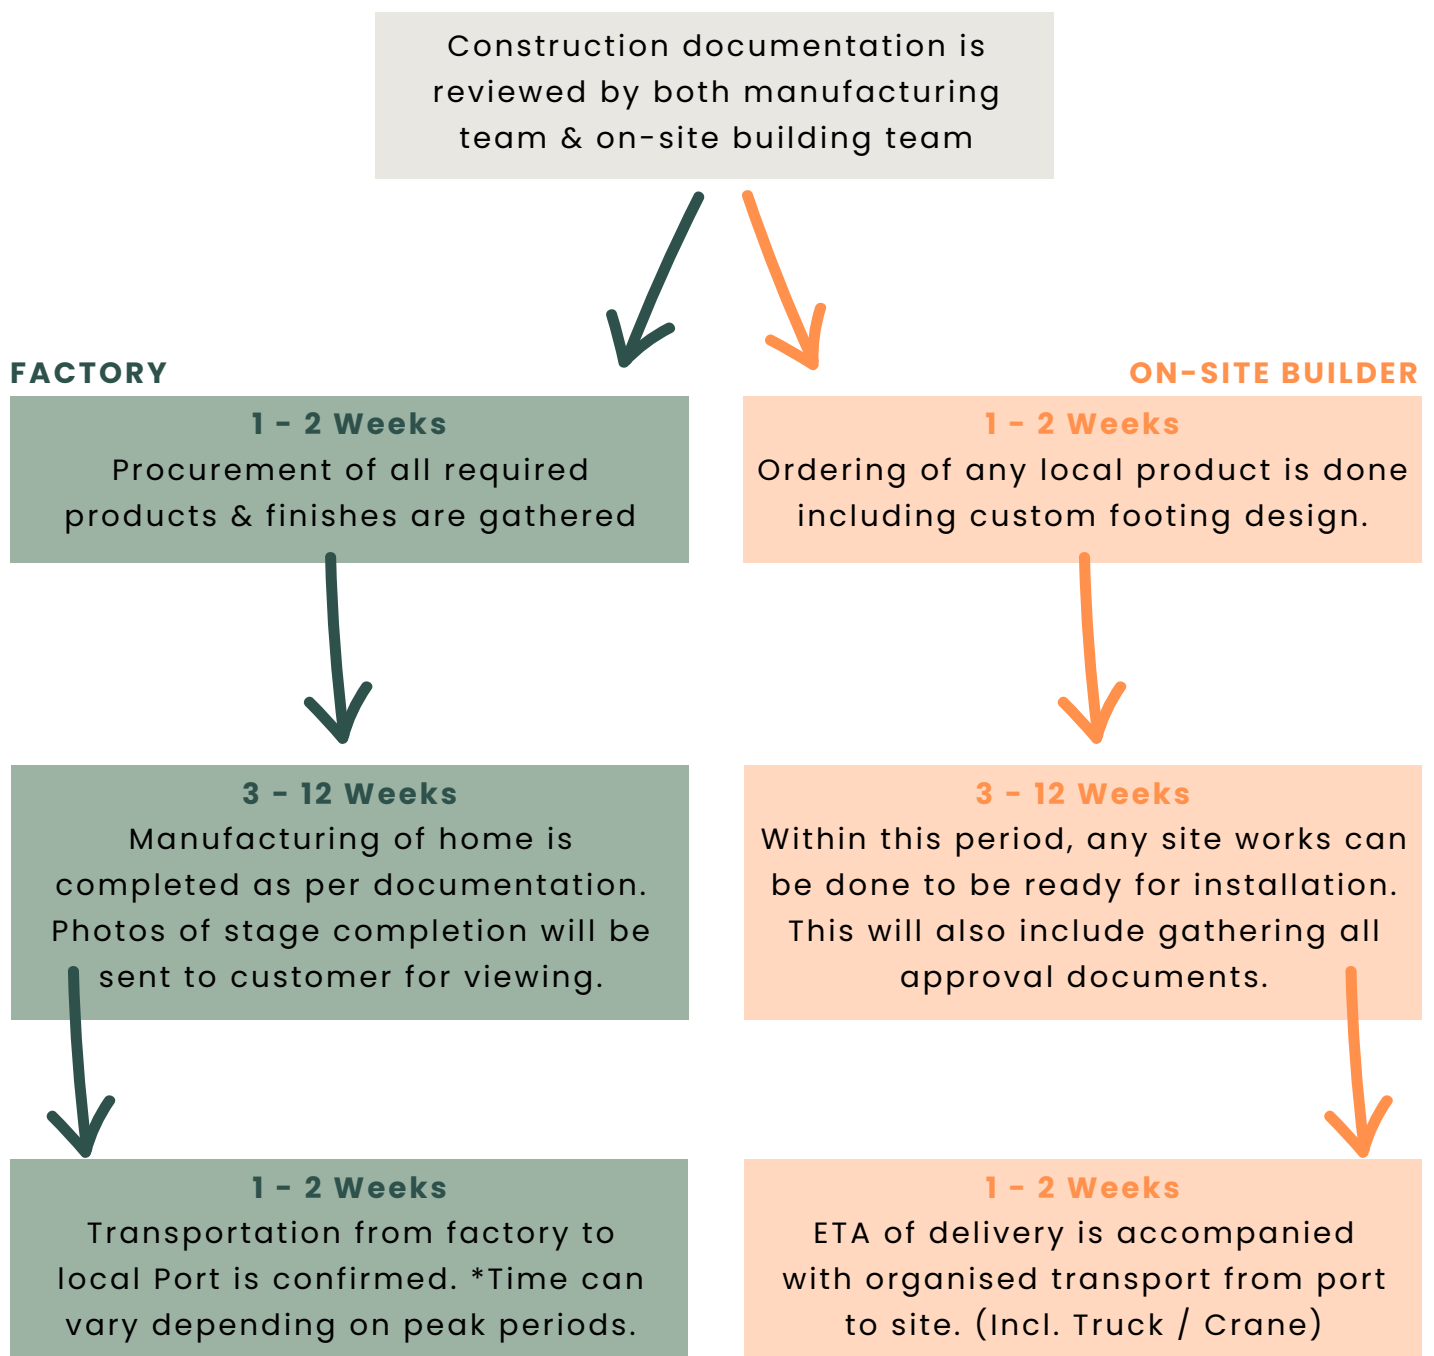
Construction documentation is reviewed by both manufacturing team & on-site building team

FACTORY

1 - 2 Weeks
Procurement of all required products & finishes are gathered

3 - 12 Weeks
Manufacturing of home is completed as per documentation. Photos of stage completion will be sent to customer for viewing.

1 - 2 Weeks
Transportation from factory to local Port is confirmed. *Time can vary depending on peak periods.

ON-SITE BUILDER

1 - 2 Weeks
Ordering of any local product is done including custom footing design.

3 - 12 Weeks
Within this period, any site works can be done to be ready for installation. This will also include gathering all approval documents.

1 - 2 Weeks
ETA of delivery is accompanied with organised transport from port to site. (Incl. Truck / Crane)